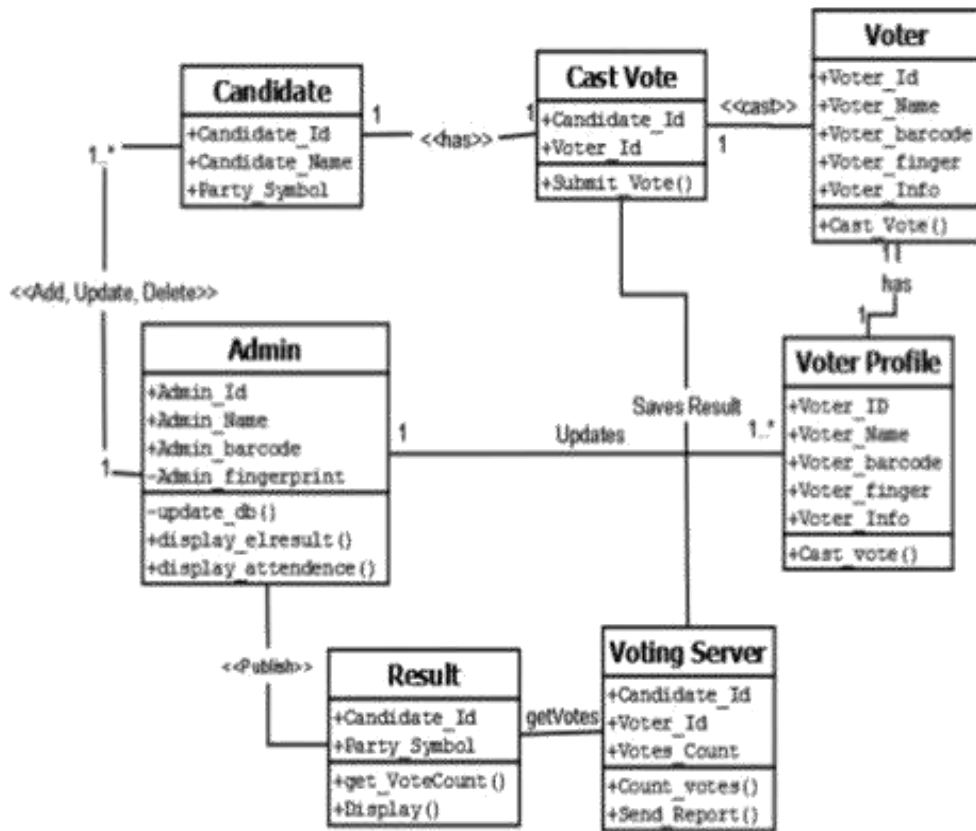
Candidate
+Candidate_Id
+Candidate_Name
+Party_Symbol

1
<<has>>
1

Cast Vote
+Candidate_Id
+Voter_Id
+Submit_Vote()

<<cast>>
1

Voter
+Voter_Id
+Voter_Name
+Voter_barcode
+Voter_finger
+Voter_Info
+Cast_Vote()

1
has
1

1..*
<<Add, Update, Delete>>
1

Admin
+Admin_Id
+Admin_Name
+Admin_barcode
-Admin_fingerprint
-update_db()
+display_elresult()
+display_attendence()

1
Updates
Saves Result
1..*

Voter Profile
+Voter_ID
+Voter_Name
+Voter_barcode
+Voter_finger
+Voter_Info
+Cast_vote()

<<Publish>>

Result
+Candidate_Id
+Party_Symbol
+get_VoteCount()
+Display()

getVotes

Voting Server
+Candidate_Id
+Voter_Id
+Votes_Count
+Count_votes()
+Send_Report()